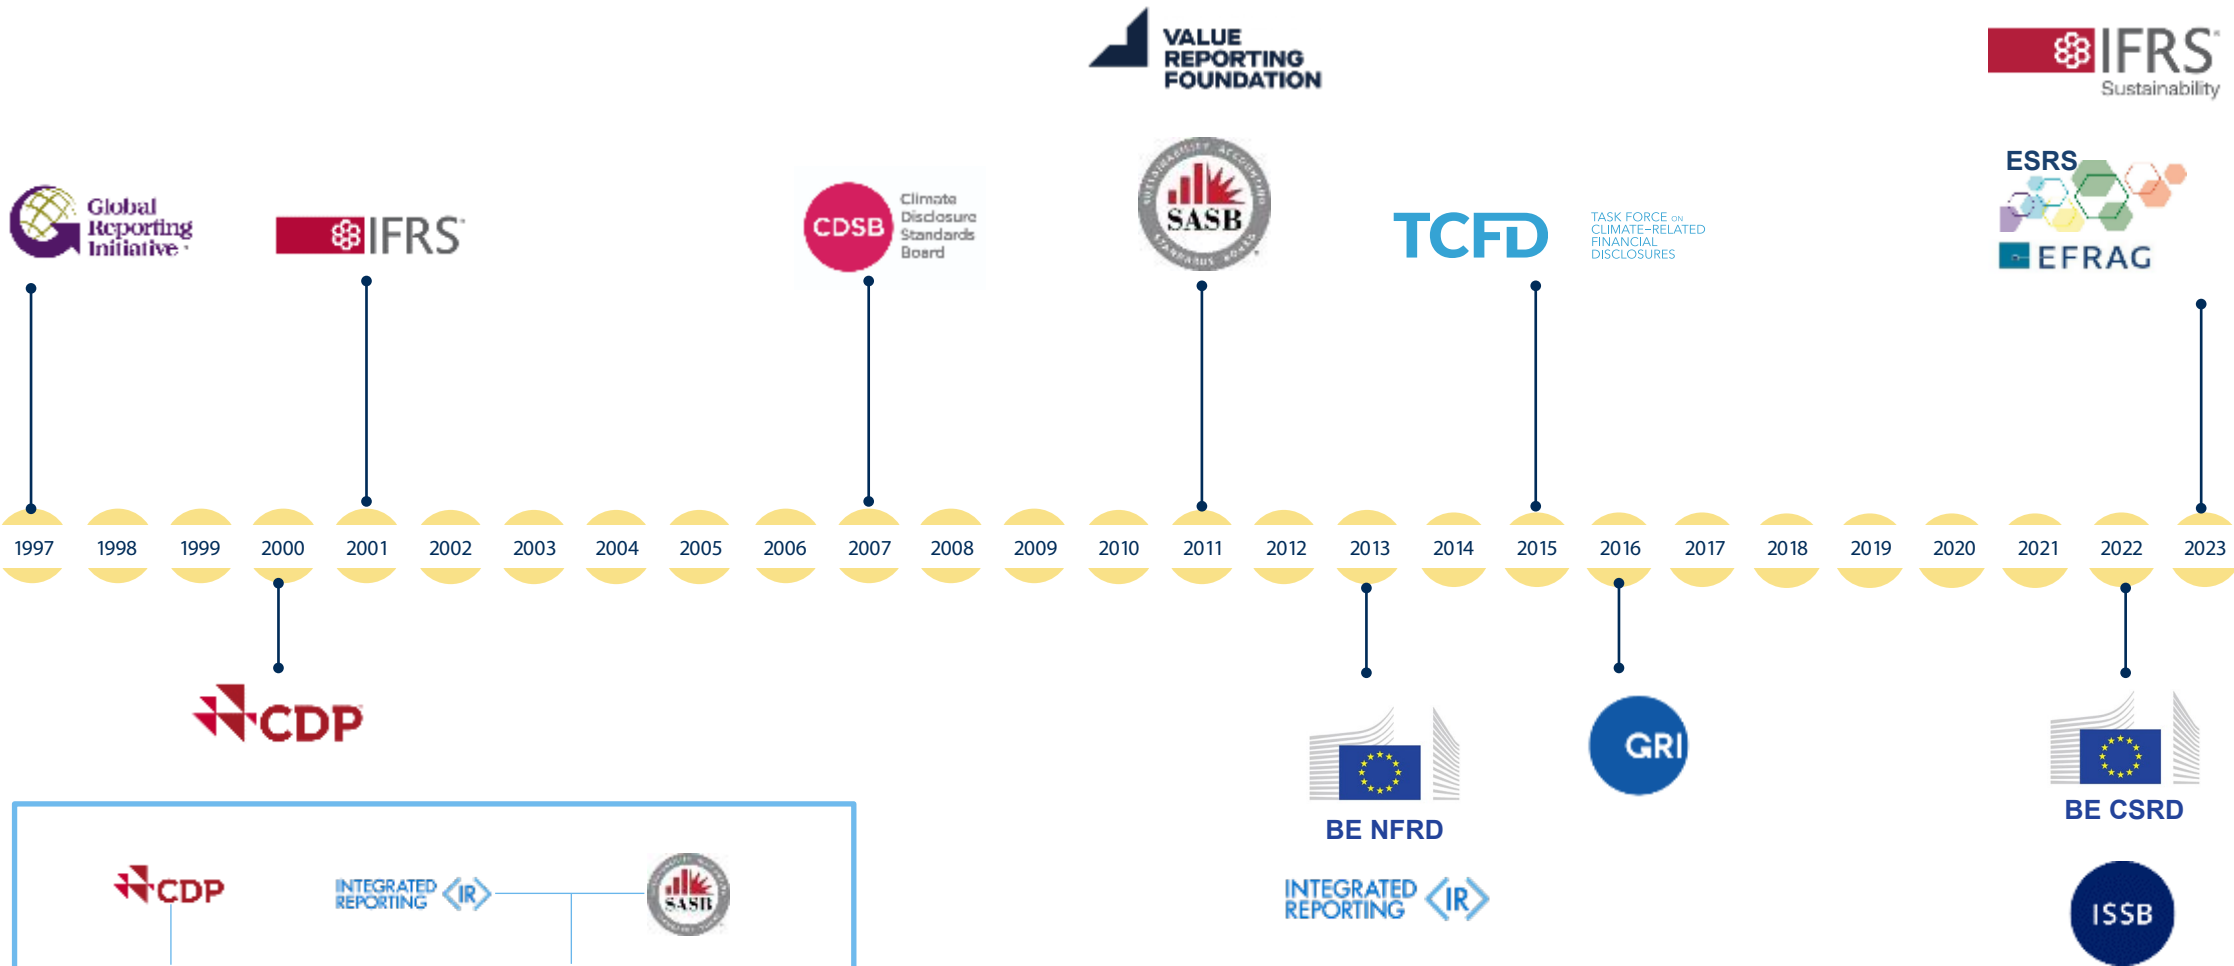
VALUE REPORTING FOUNDATION

IFRS Sustainability

Global Reporting Initiative

IFRS

CDSB Climate Disclosure Standards Board

SASB

TCFD TASK FORCE ON CLIMATE-RELATED FINANCIAL DISCLOSURES

ESRS

EFRAG

1997 1998 1999 2000 2001 2002 2003 2004 2005 2006 2007 2008 2009 2010 2011 2012 2013 2014 2015 2016 2017 2018 2019 2020 2021 2022 2023

CDP

BE NFRD

GRI

BE CSRD

CDP

INTEGRATED REPORTING IR

SASB

INTEGRATED REPORTING IR

ISSB